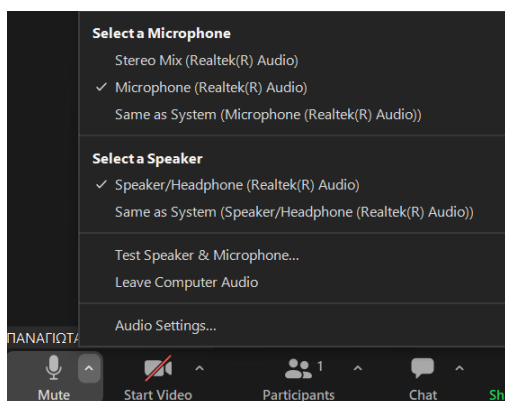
Select a Microphone
Stereo Mix (Realtek(R) Audio)
✓ Microphone (Realtek(R) Audio)
Same as System (Microphone (Realtek(R) Audio))

Select a Speaker
✓ Speaker/Headphone (Realtek(R) Audio)
Same as System (Speaker/Headphone (Realtek(R) Audio))

Test Speaker & Microphone...
Leave Computer Audio

Audio Settings...

ΠΑΝΑΓΙΩΤΑ

Mute
Start Video
1
Participants
Chat
Sh